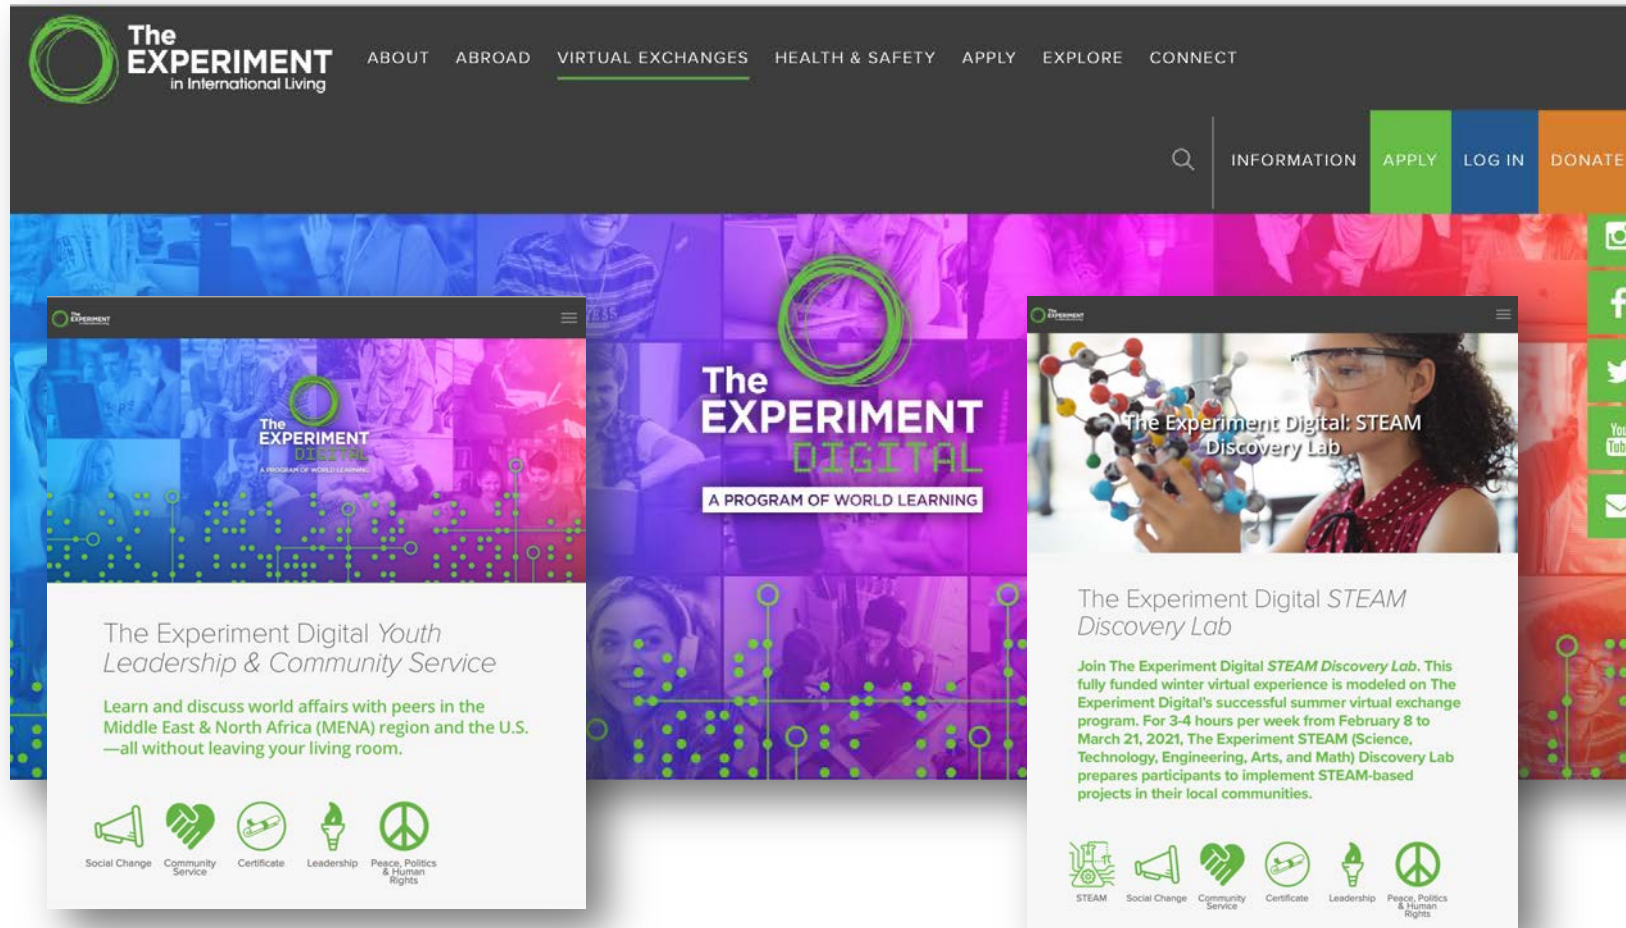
The EXPERIMENT in International Living

ABOUT ABROAD VIRTUAL EXCHANGES HEALTH & SAFETY APPLY EXPLORE CONNECT

INFORMATION APPLY LOG IN DONATE

The EXPERIMENT DIGITAL

A PROGRAM OF WORLD LEARNING

The EXPERIMENT DIGITAL A PROGRAM OF WORLD LEARNING

The Experiment Digital Youth Leadership & Community Service

Learn and discuss world affairs with peers in the Middle East & North Africa (MENA) region and the U.S. —all without leaving your living room.

Social Change Community Service Certificate Leadership Peace, Politics & Human Rights

The Experiment Digital: STEAM Discovery Lab

The Experiment Digital STEAM Discovery Lab

Join The Experiment Digital STEAM Discovery Lab. This fully funded winter virtual experience is modeled on The Experiment Digital's successful summer virtual exchange program. For 3-4 hours per week from February 8 to March 21, 2021, The Experiment STEAM (Science, Technology, Engineering, Arts, and Math) Discovery Lab prepares participants to implement STEAM-based projects in their local communities.

STEAM Social Change Community Service Certificate Leadership Peace, Politics & Human Rights